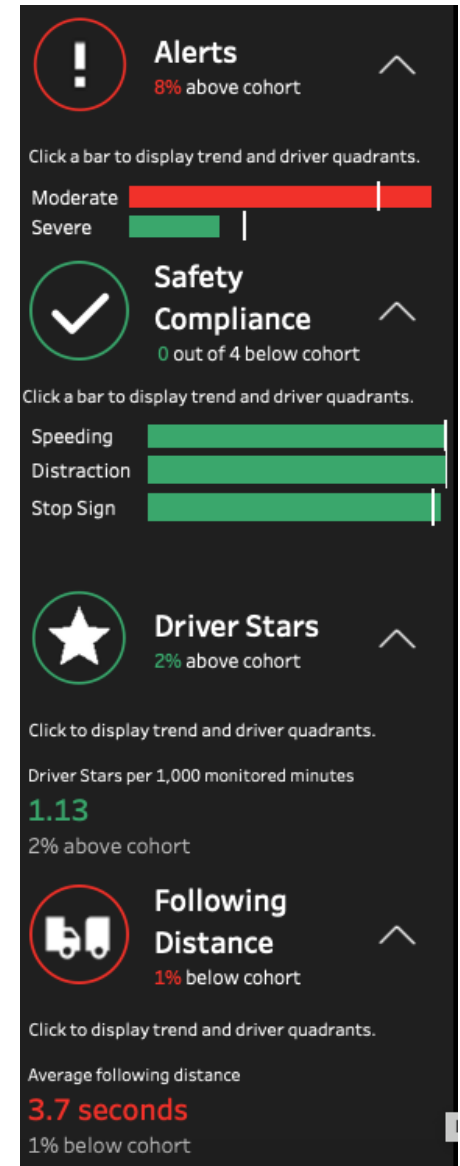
Alerts
8% above cohort

Click a bar to display trend and driver quadrants.

Moderate
Severe

Safety Compliance
0 out of 4 below cohort

Click a bar to display trend and driver quadrants.

Speeding
Distraction
Stop Sign

Driver Stars
2% above cohort

Click to display trend and driver quadrants.

Driver Stars per 1,000 monitored minutes
1.13
2% above cohort

Following Distance
1% below cohort

Click to display trend and driver quadrants.

Average following distance
3.7 seconds
1% below cohort